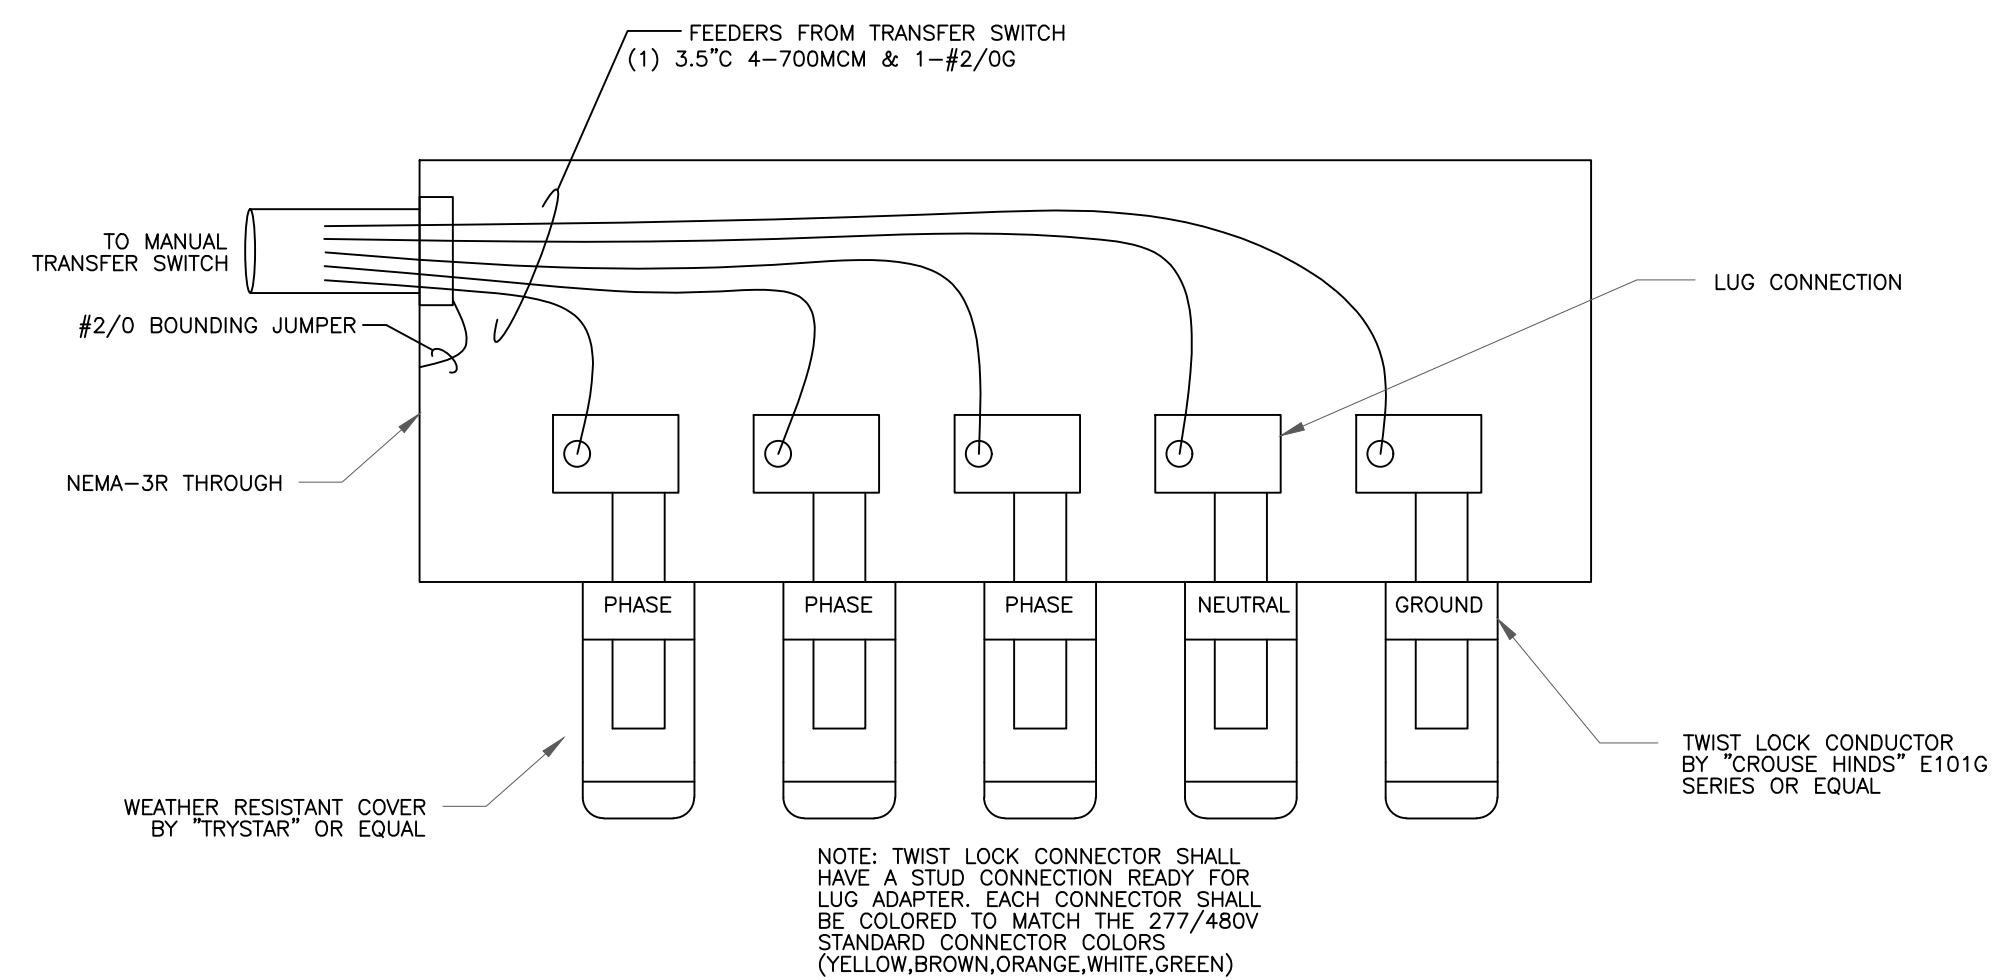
FEEDERS FROM TRANSFER SWITCH
(1) 3.5"C 4–700MCM & 1–#2/0G

TO MANUAL
TRANSFER SWITCH

LUG CONNECTION

#2/0 BOUNDING JUMPER

NEMA–3R THROUGH

PHASE

PHASE

PHASE

NEUTRAL

GROUND

TWIST LOCK CONDUCTOR
BY "CROUSE HINDS" E101G
SERIES OR EQUAL

WEATHER RESISTANT COVER
BY "TRYSTAR" OR EQUAL

NOTE: TWIST LOCK CONNECTOR SHALL HAVE A STUD CONNECTION READY FOR LUG ADAPTER. EACH CONNECTOR SHALL BE COLORED TO MATCH THE 277/480V STANDARD CONNECTOR COLORS (YELLOW,BROWN,ORANGE,WHITE,GREEN)